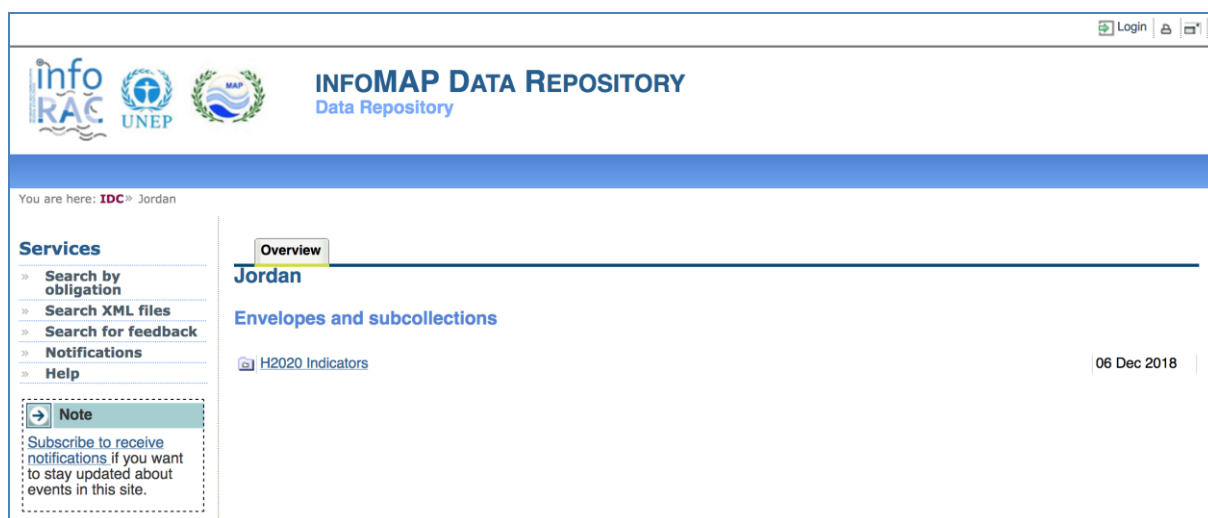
Login

info RAC UNEP MAP

INFOMAP DATA REPOSITORY
Data Repository

You are here: IDC» Jordan

Services
» Search by obligation
» Search XML files
» Search for feedback
» Notifications
» Help

Note
Subscribe to receive notifications if you want to stay updated about events in this site.

Overview

Jordan

Envelopes and subcollections

H2020 Indicators 06 Dec 2018